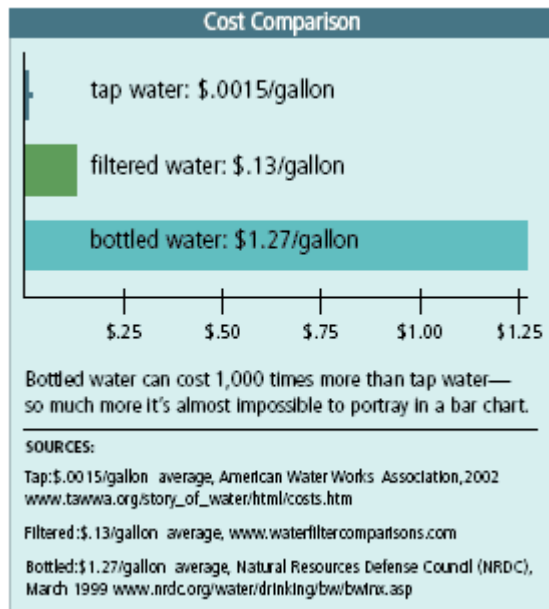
Cost Comparison

tap water: \$.0015/gallon

filtered water: \$.13/gallon

bottled water: \$1.27/gallon

\$.25
\$.50
\$.75
\$1.00
\$1.25

Bottled water can cost 1,000 times more than tap water—so much more it's almost impossible to portray in a bar chart.

SOURCES:

Tap:\$.0015/gallon average, American Water Works Association,2002 www.tawwa.org/story_of_water/html/costs.htm

Filtered:\$.13/gallon average, www.waterfiltercomparisons.com

Bottled:\$1.27/gallon average, Natural Resources Defense Council (NRDC), March 1999 www.nrdc.org/water/drinking/bw/bwinx.asp